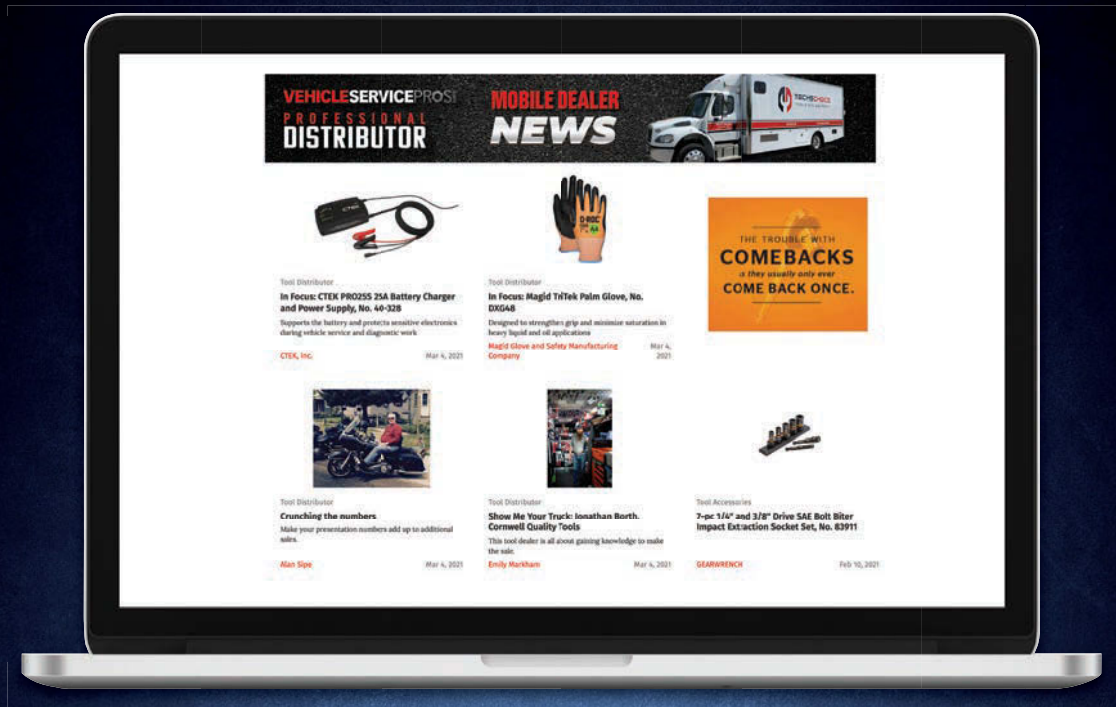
VEHICLESERVICEPROS
PROFESSIONAL
DISTRIBUTOR
MOBILE DEALER
NEWS
TECHSCHOICE

Tool Distributor
In Focus: CTEK PRO25S 25A Battery Charger and Power Supply, No. 40-328
Supports the battery and protects sensitive electronics during vehicle service and diagnostic work
CTEK, Inc.
Mar 4, 2021

Tool Distributor
In Focus: Magid TriTek Palm Glove, No. DXG48
Designed to strengthen grip and minimize saturation in heavy liquid and oil applications
Magid Glove and Safety Manufacturing Company
Mar 4, 2021

THE TROUBLE WITH
COMEBACKS
is they usually only ever
COME BACK ONCE.

Tool Distributor
Crunching the numbers
Make your presentation numbers add up to additional sales.
Alan Sipe
Mar 4, 2021

Tool Distributor
Show Me Your Truck: Jonathan Borth, Cornwell Quality Tools
This tool dealer is all about gaining knowledge to make the sale.
Emily Markham
Mar 4, 2021

Tool Accessories
7-pc 1/4" and 3/8" Drive SAE Bolt Biter Impact Extraction Socket Set, No. 83911
GEARWRENCH
Feb 10, 2021